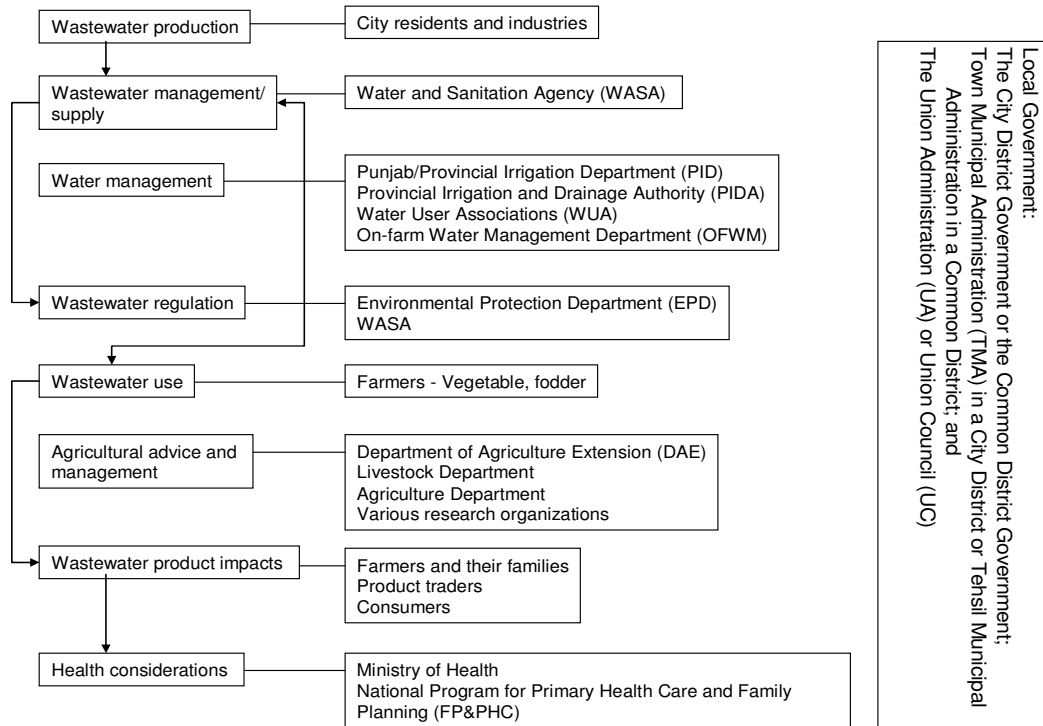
Wastewater production

City residents and industries

Wastewater management/ supply

Water and Sanitation Agency (WASA)

Water management

Punjab/Provincial Irrigation Department (PID)
Provincial Irrigation and Drainage Authority (PIDA)
Water User Associations (WUA)
On-farm Water Management Department (OFWM)

Wastewater regulation

Environmental Protection Department (EPD)
WASA

Wastewater use

Farmers - Vegetable, fodder

Agricultural advice and management

Department of Agriculture Extension (DAE)
Livestock Department
Agriculture Department
Various research organizations

Wastewater product impacts

Farmers and their families
Product traders
Consumers

Health considerations

Ministry of Health
National Program for Primary Health Care and Family Planning (FP&PHC)

Local Government:
The City District Government or the Common District Government;
Town Municipal Administration (TMA) in a City District or Tehsil Municipal Administration in a Common District; and
The Union Administration (UA) or Union Council (UC)